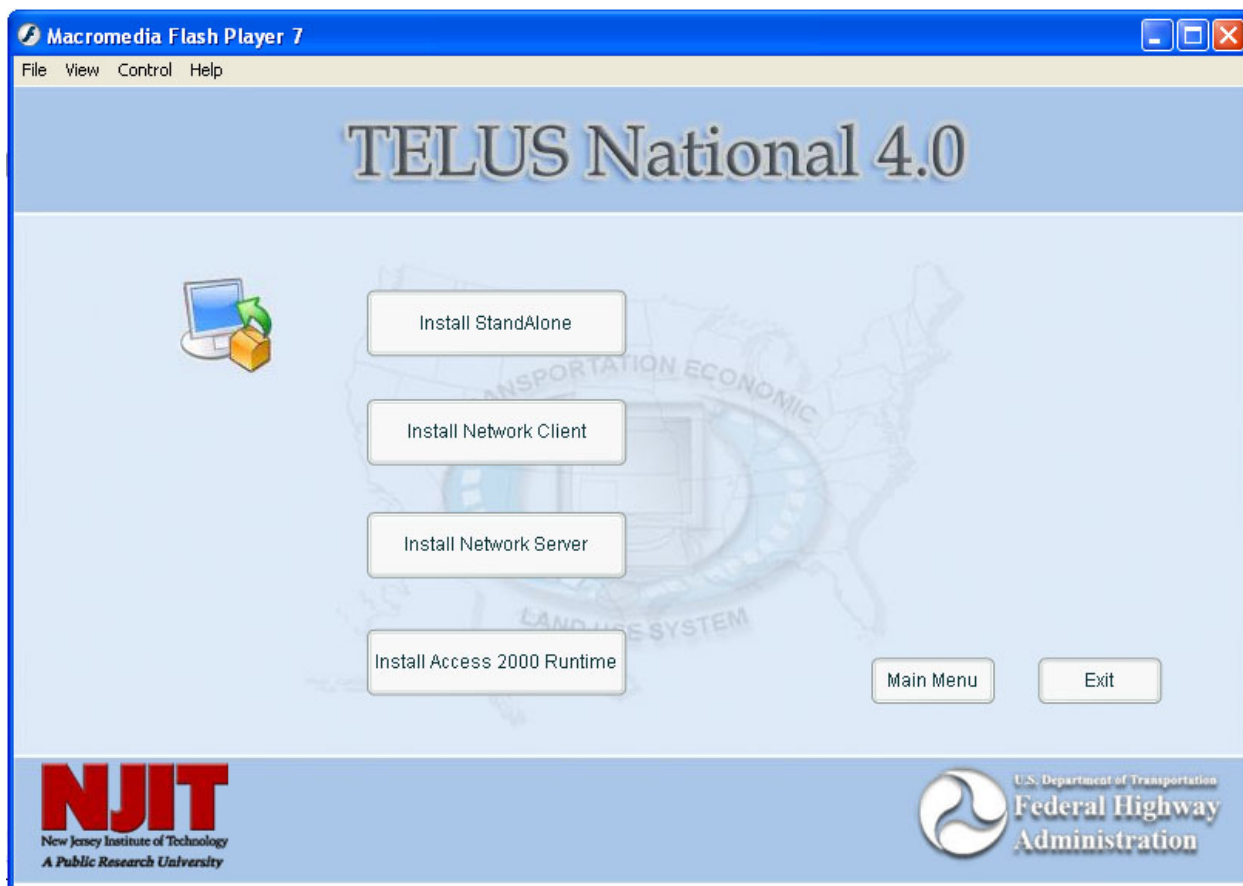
Macromedia Flash Player 7

File View Control Help

TELUS National 4.0

Install StandAlone

Install Network Client

Install Network Server

Install Access 2000 Runtime

ANSPORTATION ECONOMIC

LAND USE SYSTEM

Main Menu

Exit

NJIT
New Jersey Institute of Technology
A Public Research University

U.S. Department of Transportation
Federal Highway Administration